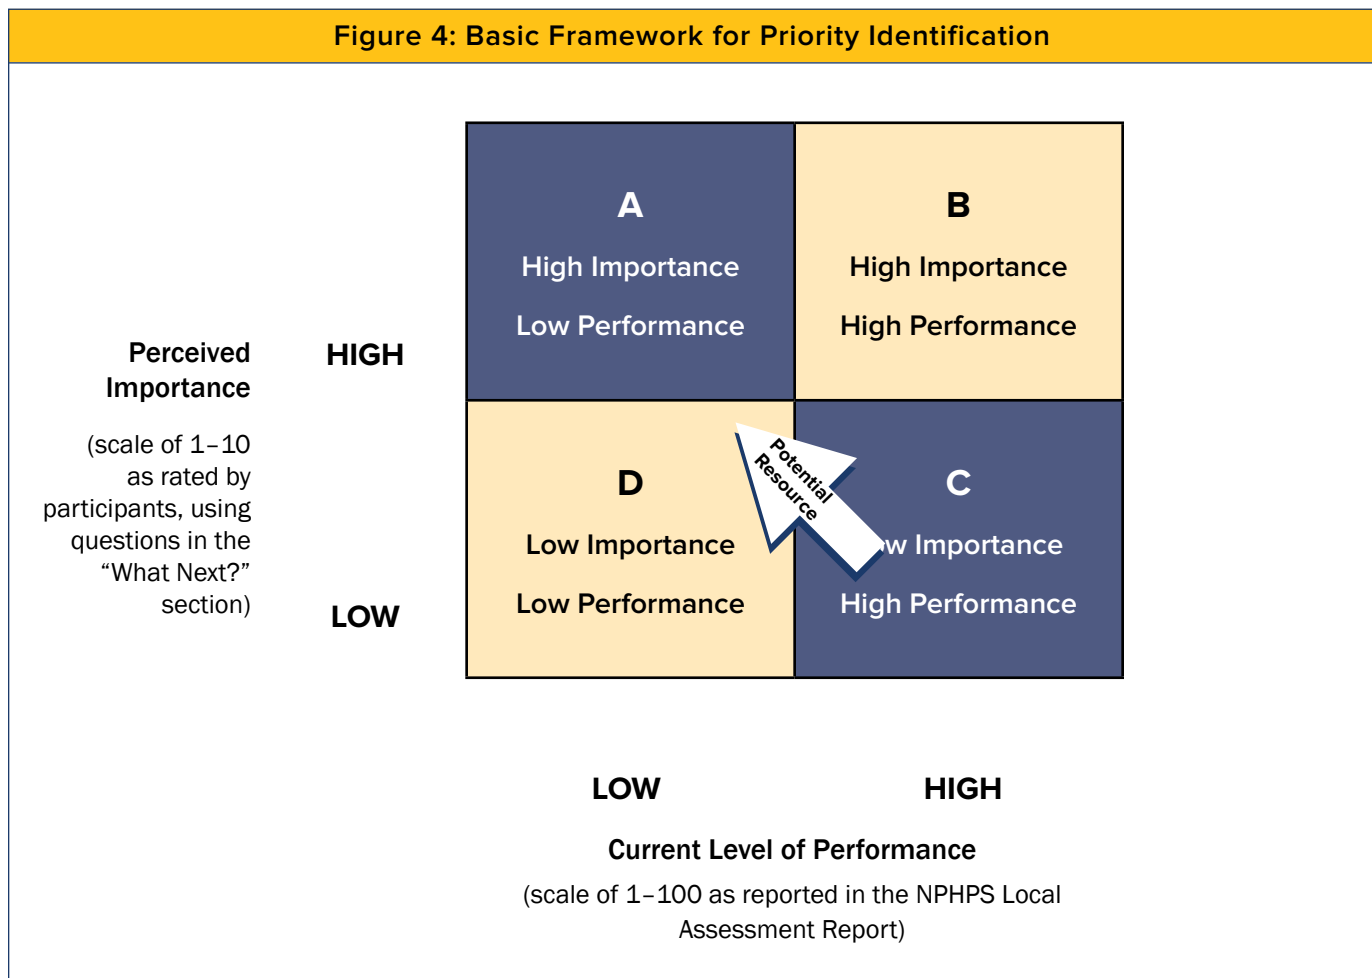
Figure 4: Basic Framework for Priority Identification

Perceived Importance

(scale of 1–10 as rated by participants, using questions in the “What Next?” section)

HIGH

LOW

A

High Importance

Low Performance

B

High Importance

High Performance

D

Low Importance

Low Performance

Potential Resource

C

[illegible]w Importance

High Performance

LOW

HIGH

Current Level of Performance

(scale of 1–100 as reported in the NPHPS Local Assessment Report)